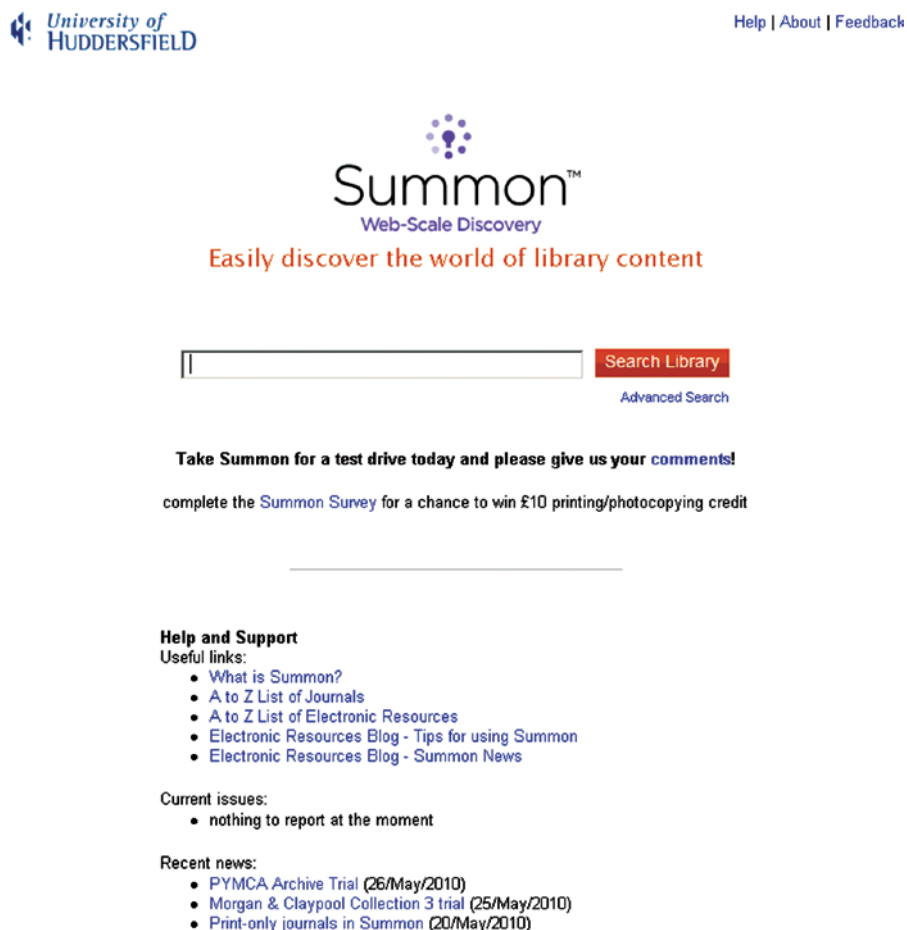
University of HUDDERSFIELD

Help | About | Feedback

Summon™
Web-Scale Discovery
Easily discover the world of library content

Search Library
Advanced Search

Take Summon for a test drive today and please give us your comments!

complete the Summon Survey for a chance to win £10 printing/photocopying credit

Help and Support
Useful links:
- What is Summon?
- A to Z List of Journals
- A to Z List of Electronic Resources
- Electronic Resources Blog - Tips for using Summon
- Electronic Resources Blog - Summon News

Current issues:
- nothing to report at the moment

Recent news:
- PYMCA Archive Trial (26/May/2010)
- Morgan & Claypool Collection 3 trial (25/May/2010)
- Print-only journals in Summon (20/May/2010)